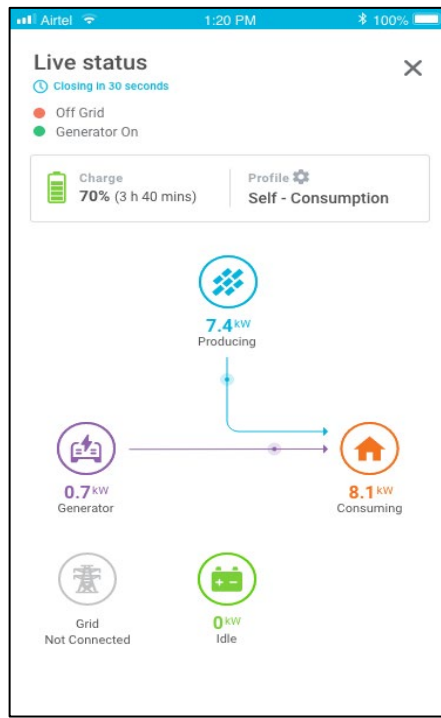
Airtel 1:20 PM 100%

Live status
Closing in 30 seconds

Off Grid
Generator On

Charge
70% (3 h 40 mins)

Profile
Self - Consumption

7.4 kW
Producing

0.7 kW
Generator

8.1 kW
Consuming

Grid
Not Connected

0 kW
Idle